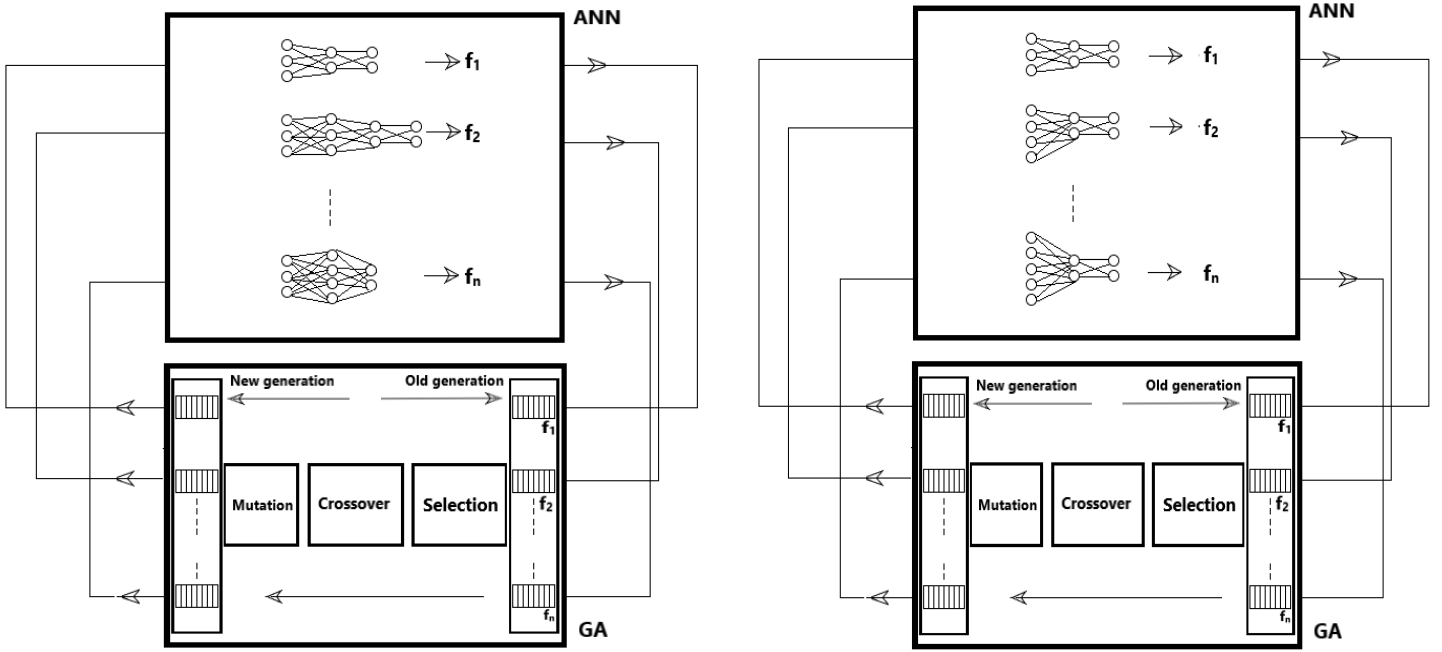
ANN

$f_1$

$f_2$

$f_n$

New generation

Old generation

$f_1$

Mutation

Crossover

Selection

$f_2$

$f_n$

GA

ANN

$f_1$

$f_2$

$f_n$

New generation

Old generation

$f_1$

Mutation

Crossover

Selection

$f_2$

$f_n$

GA